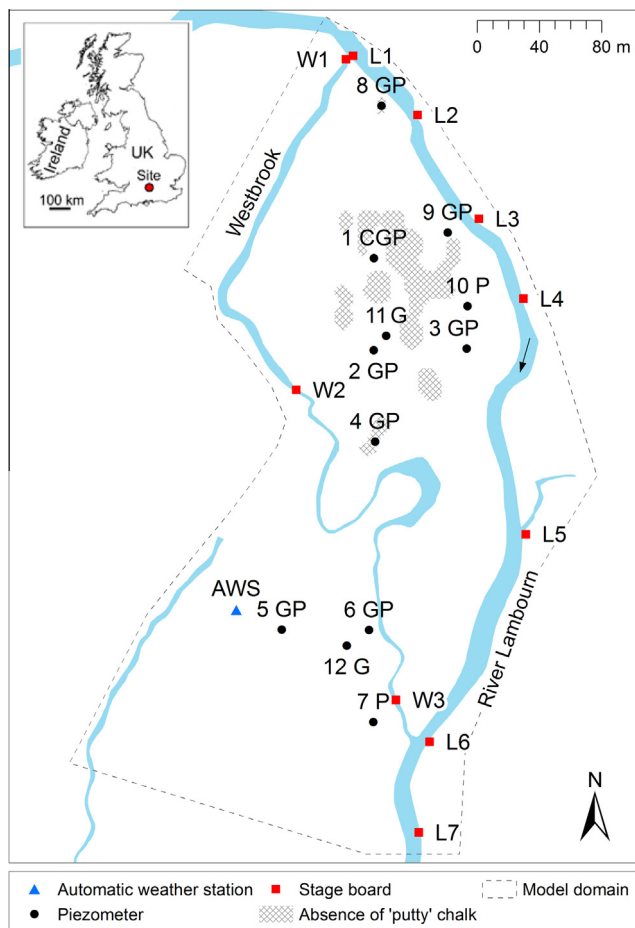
Ireland
UK
Site
100 km

0 40 80 m

W1 L1
8 GP
L2
Westbrook
9 GP L3
1 CGP
10 P
L4
11 G
3 GP
2 GP
W2
4 GP
L5
AWS
5 GP
6 GP
12 G
River Lambourn
7 P W3
L6
N
L7

Automatic weather station
Stage board
Model domain
Piezometer
Absence of 'putty' chalk